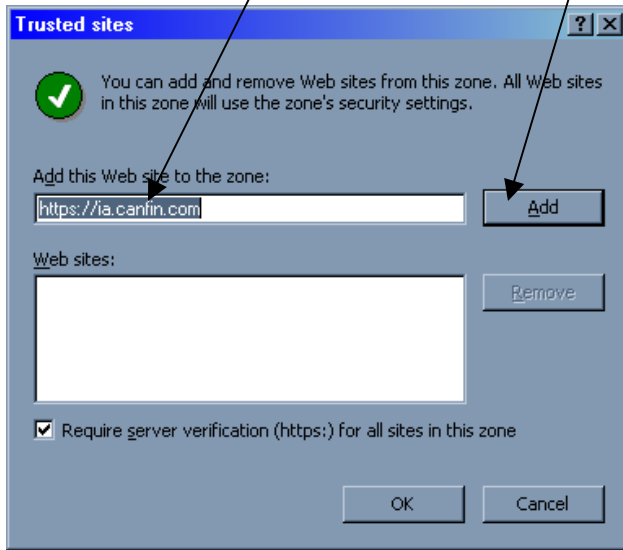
Trusted sites

?

You can add and remove Web sites from this zone. All Web sites in this zone will use the zone's security settings.

Add this Web site to the zone:

https://ia.canfin.com

Add

Web sites:

Remove

Require server verification (https:) for all sites in this zone

OK

Cancel